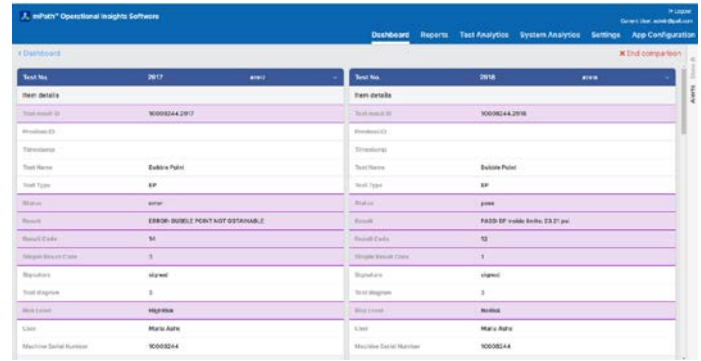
mPath™ Operational Insights Software

Logout
Current User: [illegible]

Dashboard Reports Test Analytics System Analytics Settings App Configuration

‹ Dashboard

✖ End comparison

Alerts

| Test No. | 2017 | error |
|---|---|---|
| Item details | | |
| Test result ID | 10008244.2017 | |
| Previous ID | | |
| Timestamp | | |
| Test Name | Bubble Point | |
| Test Type | BP | |
| Status | error | |
| Result | ERROR: BUBBLE POINT NOT OBTAINABLE | |
| Result Code | 51 | |
| Simple Result Code | 3 | |
| Signature | signed | |
| Test diagram | 3 | |
| Risk Level | HighRisk | |
| User | Mario Ashe | |
| Machine Serial Number | 10008244 | |

| Test No. | 2018 | pass |
|---|---|---|
| Item details | | |
| Test result ID | 10008244.2018 | |
| Previous ID | | |
| Timestamp | | |
| Test Name | Bubble Point | |
| Test Type | BP | |
| Status | pass | |
| Result | PASS: BP visible limits: 23.21 psi | |
| Result Code | 12 | |
| Simple Result Code | 1 | |
| Signature | signed | |
| Test diagram | 3 | |
| Risk Level | NoRisk | |
| User | Mario Ashe | |
| Machine Serial Number | 10008244 | |